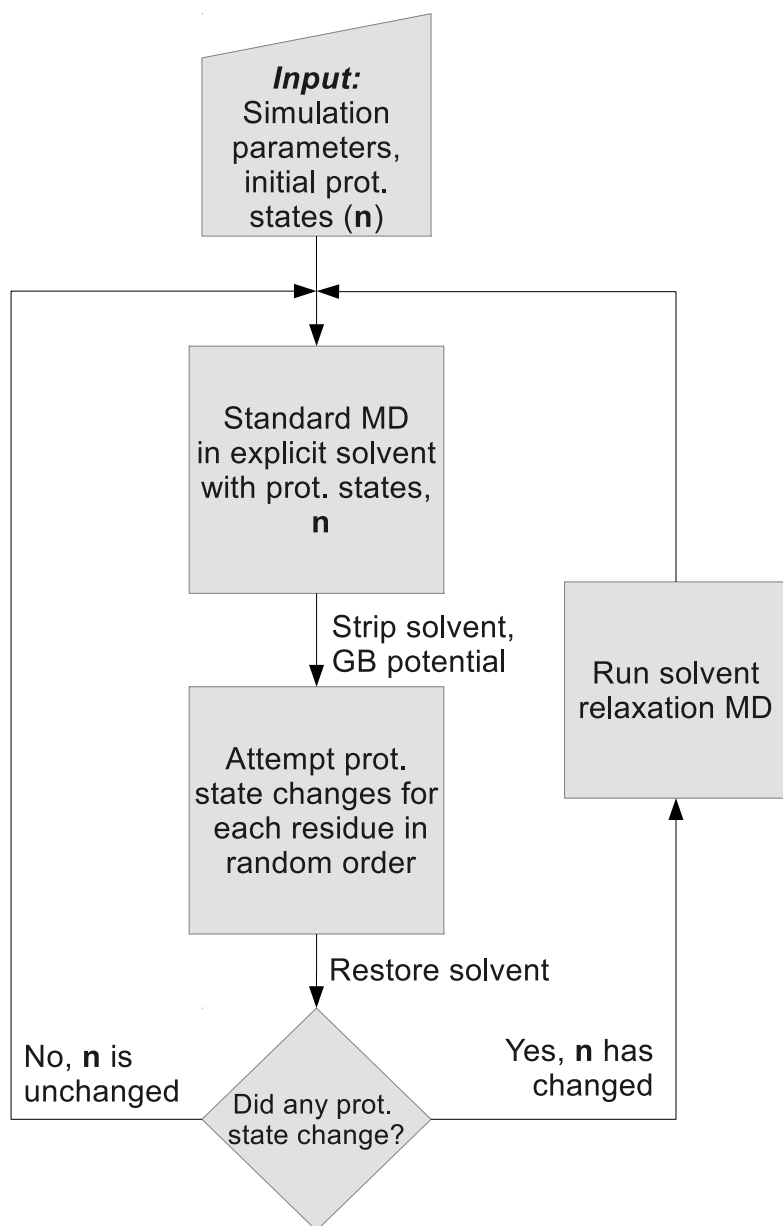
***Input:***
Simulation parameters, initial prot. states (**n**)

Standard MD in explicit solvent with prot. states, **n**

Strip solvent, GB potential

Attempt prot. state changes for each residue in random order

Restore solvent

Did any prot. state change?

No, **n** is unchanged

Yes, **n** has changed

Run solvent relaxation MD